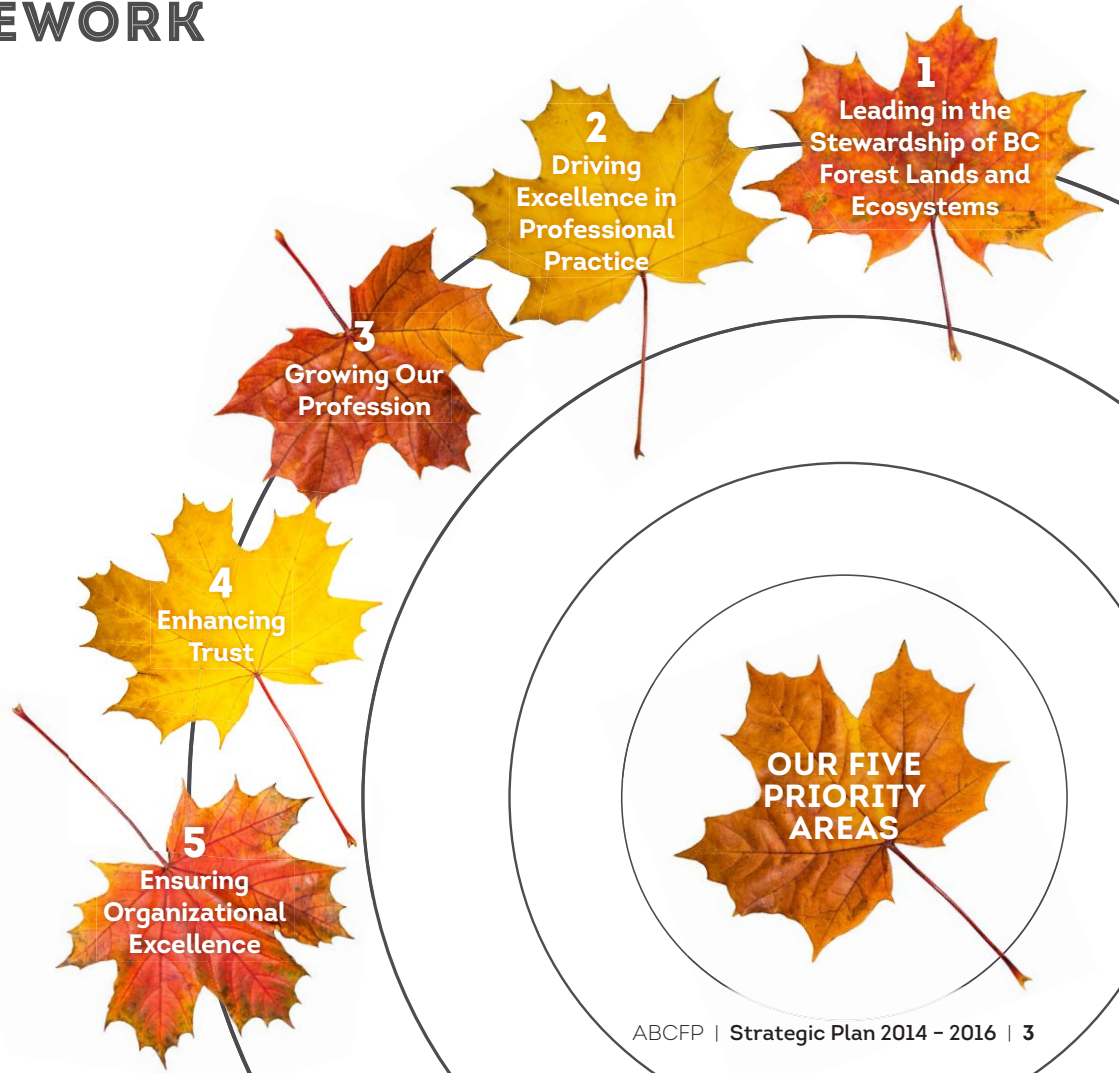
EWORK

1
Leading in the Stewardship of BC Forest Lands and Ecosystems

2
Driving Excellence in Professional Practice

3
Growing Our Profession

4
Enhancing Trust

5
Ensuring Organizational Excellence

OUR FIVE PRIORITY AREAS

ABCFP | Strategic Plan 2014 – 2016 | 3